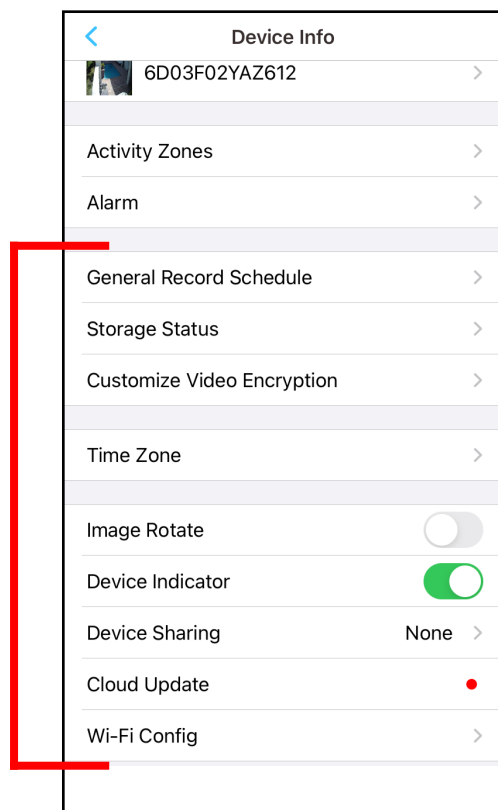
Device Info

6D03F02YAZ612

Activity Zones

Alarm

General Record Schedule

Storage Status

Customize Video Encryption

Time Zone

Image Rotate

Device Indicator

Device Sharing None

Cloud Update

Wi-Fi Config